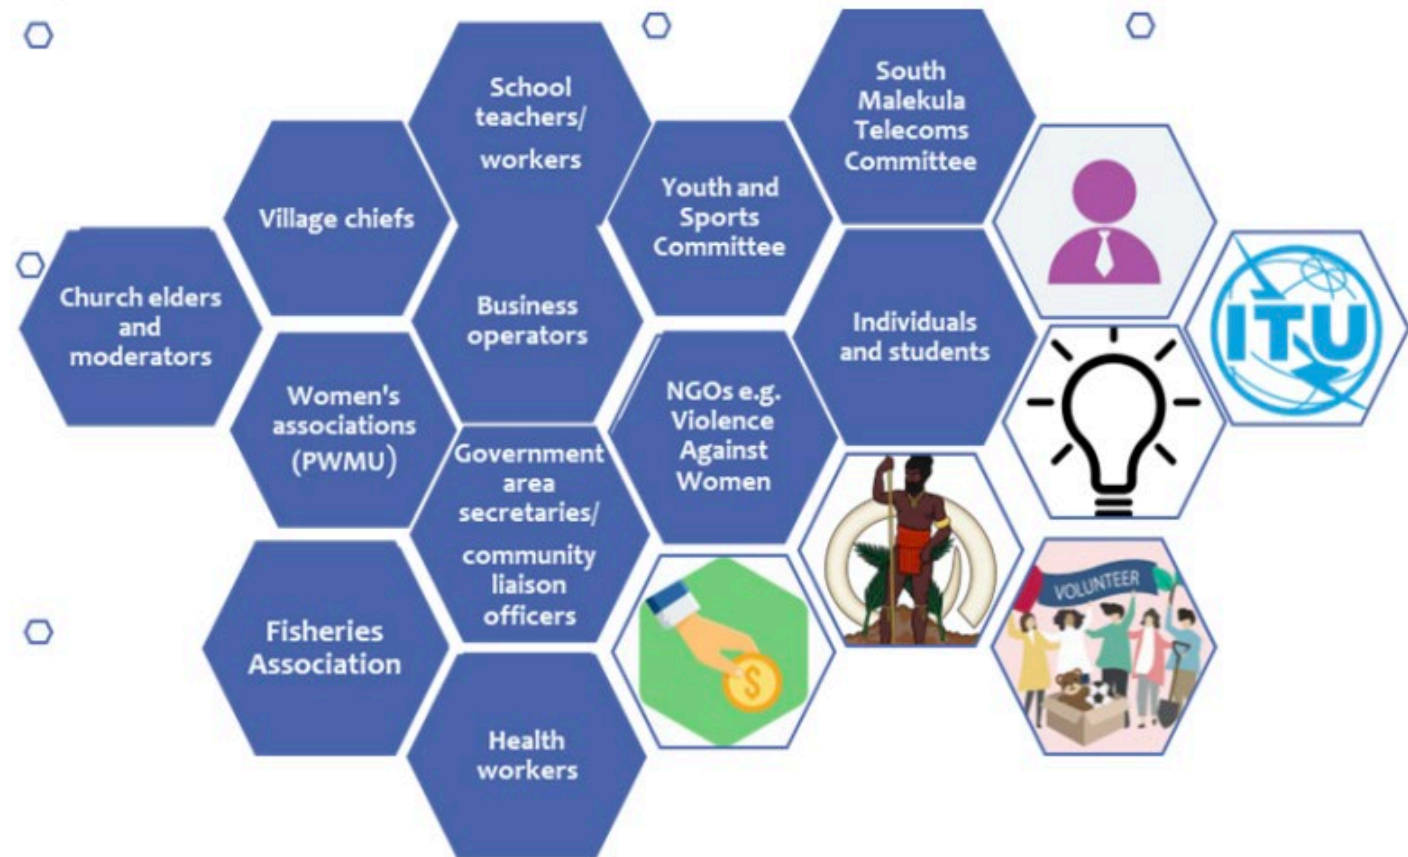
School teachers/ workers

South Malekula Telecoms Committee

Village chiefs

Youth and Sports Committee

Church elders and moderators

Business operators

Individuals and students

ITU

Women's associations (PWMU)

NGOs e.g. Violence Against Women

Government area secretaries/ community liaison officers

Fisheries Association

VOLUNTEER

Health workers